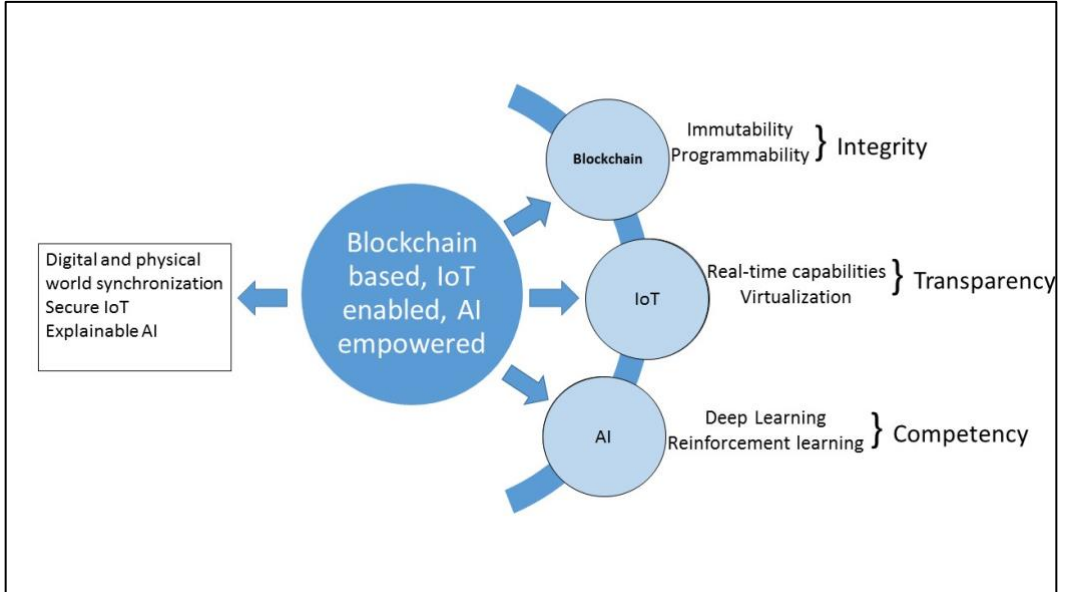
Digital and physical world synchronization
Secure IoT
Explainable AI

Blockchain based, IoT enabled, AI empowered

Blockchain

Immutability
Programmability } Integrity

IoT

Real-time capabilities
Virtualization } Transparency

AI

Deep Learning
Reinforcement learning } Competency